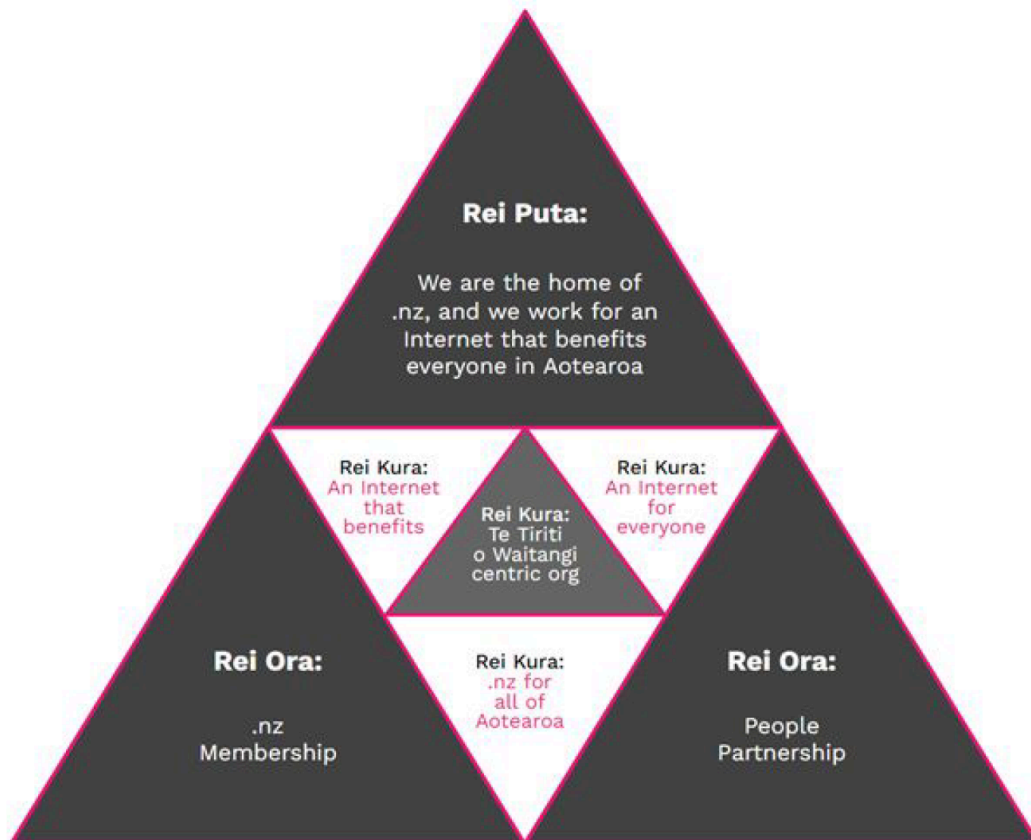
Rei Puta:

We are the home of .nz, and we work for an Internet that benefits everyone in Aotearoa

Rei Kura:
An Internet that benefits

Rei Kura:
Te Tiriti o Waitangi centric org

Rei Kura:
An Internet for everyone

Rei Ora:

.nz
Membership

Rei Kura:
.nz for all of Aotearoa

Rei Ora:

People
Partnership